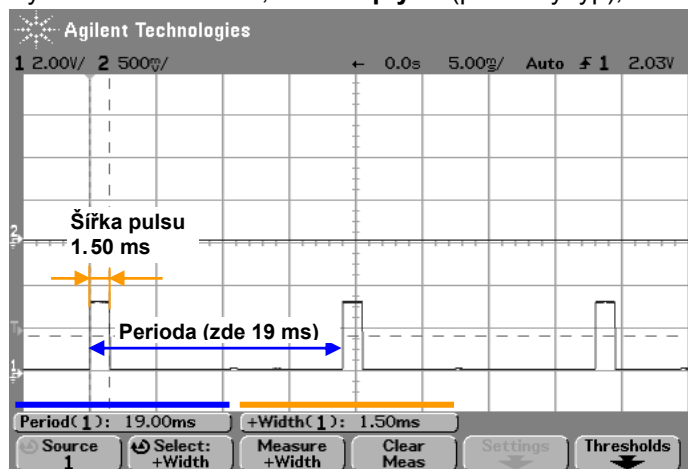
Agilent Technologies

1 2.00V/ 2 500mV/ ← 0.0s 5.00ms/ Auto $\not{f}$ 1 2.03V

Šířka pulsu
1.50 ms

Perioda (zde 19 ms)

Period(1): 19.00ms | +Width(1): 1.50ms

Source 1 | Select: +Width | Measure +Width | Clear Meas | Settings | Thresholds